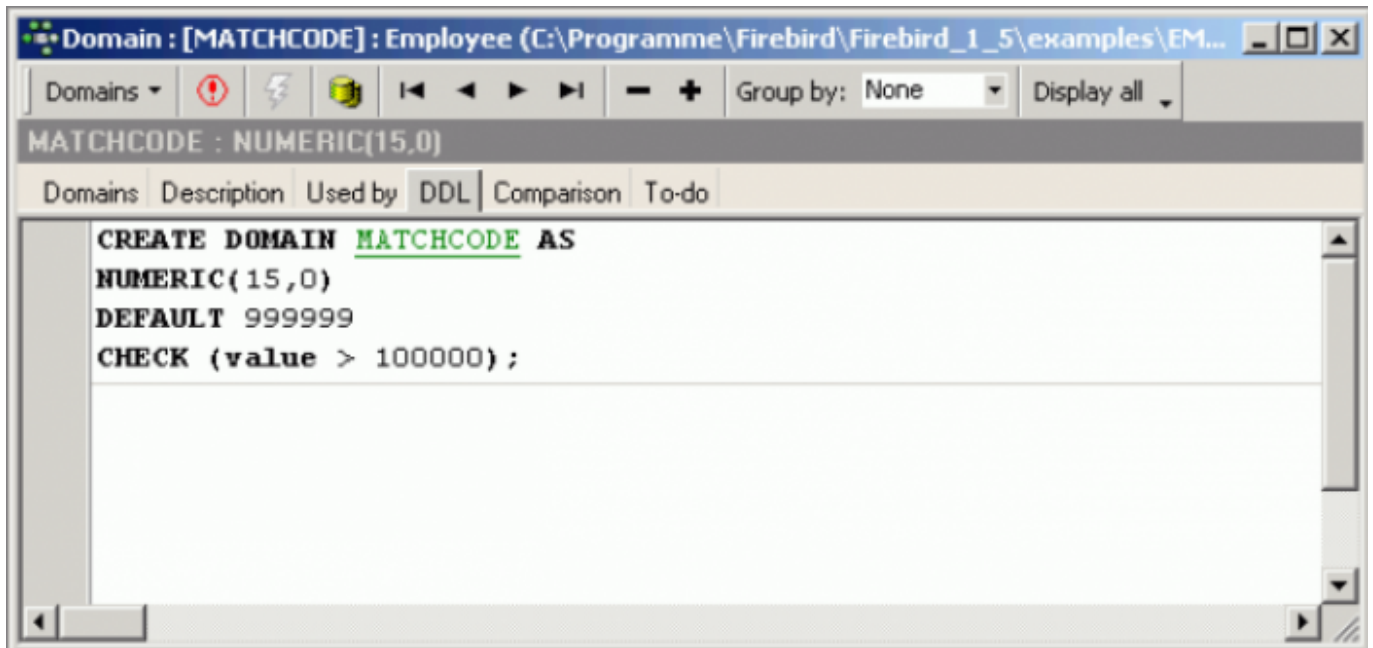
Domain : [MATCHCODE] : Employee (C:\Programme\Firebird\Firebird_1_5\examples\EM...

Domains | Group by: None | Display all

MATCHCODE : NUMERIC(15,0)

Domains | Description | Used by | DDL | Comparison | To-do

CREATE DOMAIN MATCHCODE AS
NUMERIC(15,0)
DEFAULT 999999
CHECK (value > 100000);